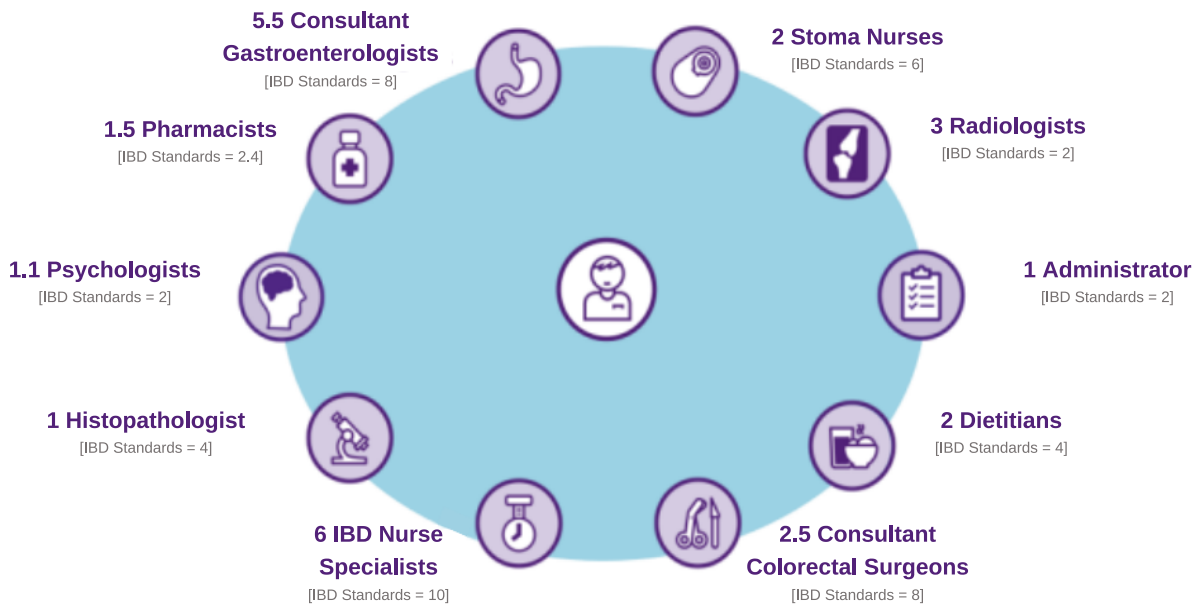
5.5 Consultant Gastroenterologists
[IBD Standards = 8]

2 Stoma Nurses
[IBD Standards = 6]

1.5 Pharmacists
[IBD Standards = 2.4]

3 Radiologists
[IBD Standards = 2]

1.1 Psychologists
[IBD Standards = 2]

1 Administrator
[IBD Standards = 2]

1 Histopathologist
[IBD Standards = 4]

2 Dietitians
[IBD Standards = 4]

6 IBD Nurse Specialists
[IBD Standards = 10]

2.5 Consultant Colorectal Surgeons
[IBD Standards = 8]